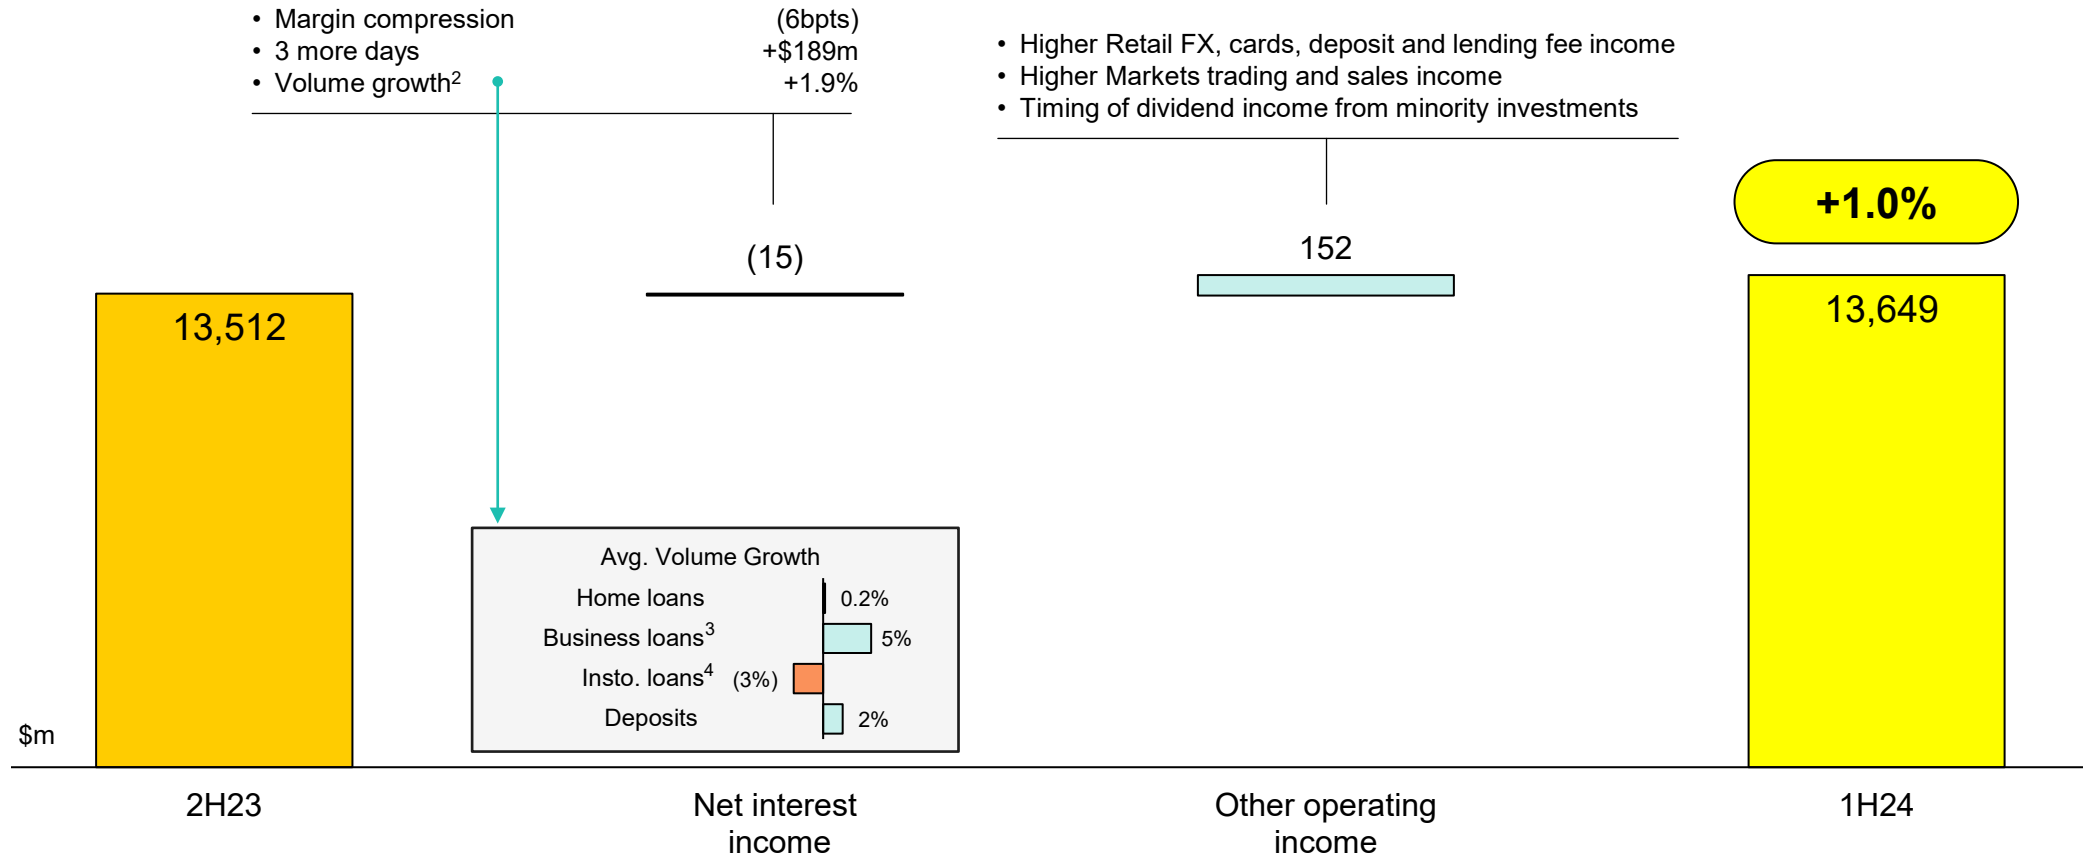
• Margin compression (6bpts)
• 3 more days +$189m
• Volume growth$^2$ +1.9%

• Higher Retail FX, cards, deposit and lending fee income
• Higher Markets trading and sales income
• Timing of dividend income from minority investments

+1.0%

(15)

152

13,512

13,649

Avg. Volume Growth

| | |
|---|---|
| Home loans | 0.2% |
| Business loans$^3$ | 5% |
| Insto. loans$^4$ | (3%) |
| Deposits | 2% |

$m

2H23

Net interest income

Other operating income

1H24